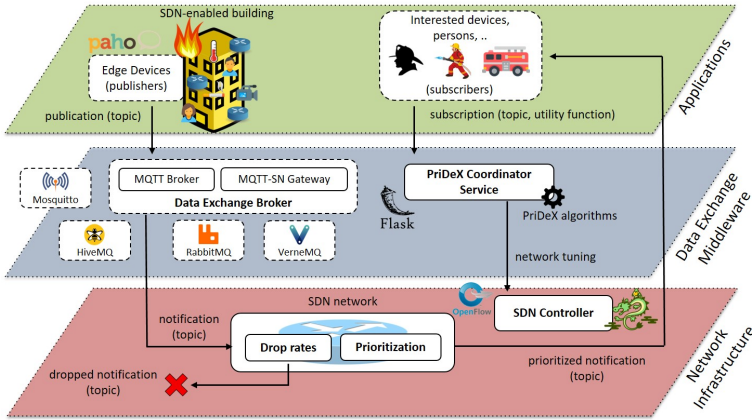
SDN-enabled building

paho

Edge Devices (publishers)

publication (topic)

Interested devices, persons, ..

(subscribers)

subscription (topic, utility function)

Applications

Mosquitto

MQTT Broker

MQTT-SN Gateway

Data Exchange Broker

HiveMQ

RabbitMQ

VerneMQ

Flask

PriDeX Coordinator Service

PriDeX algorithms

network tuning

Data Exchange Middleware

SDN network

notification (topic)

Drop rates

Prioritization

OpenFlow

SDN Controller

dropped notification (topic)

prioritized notification (topic)

Network Infrastructure